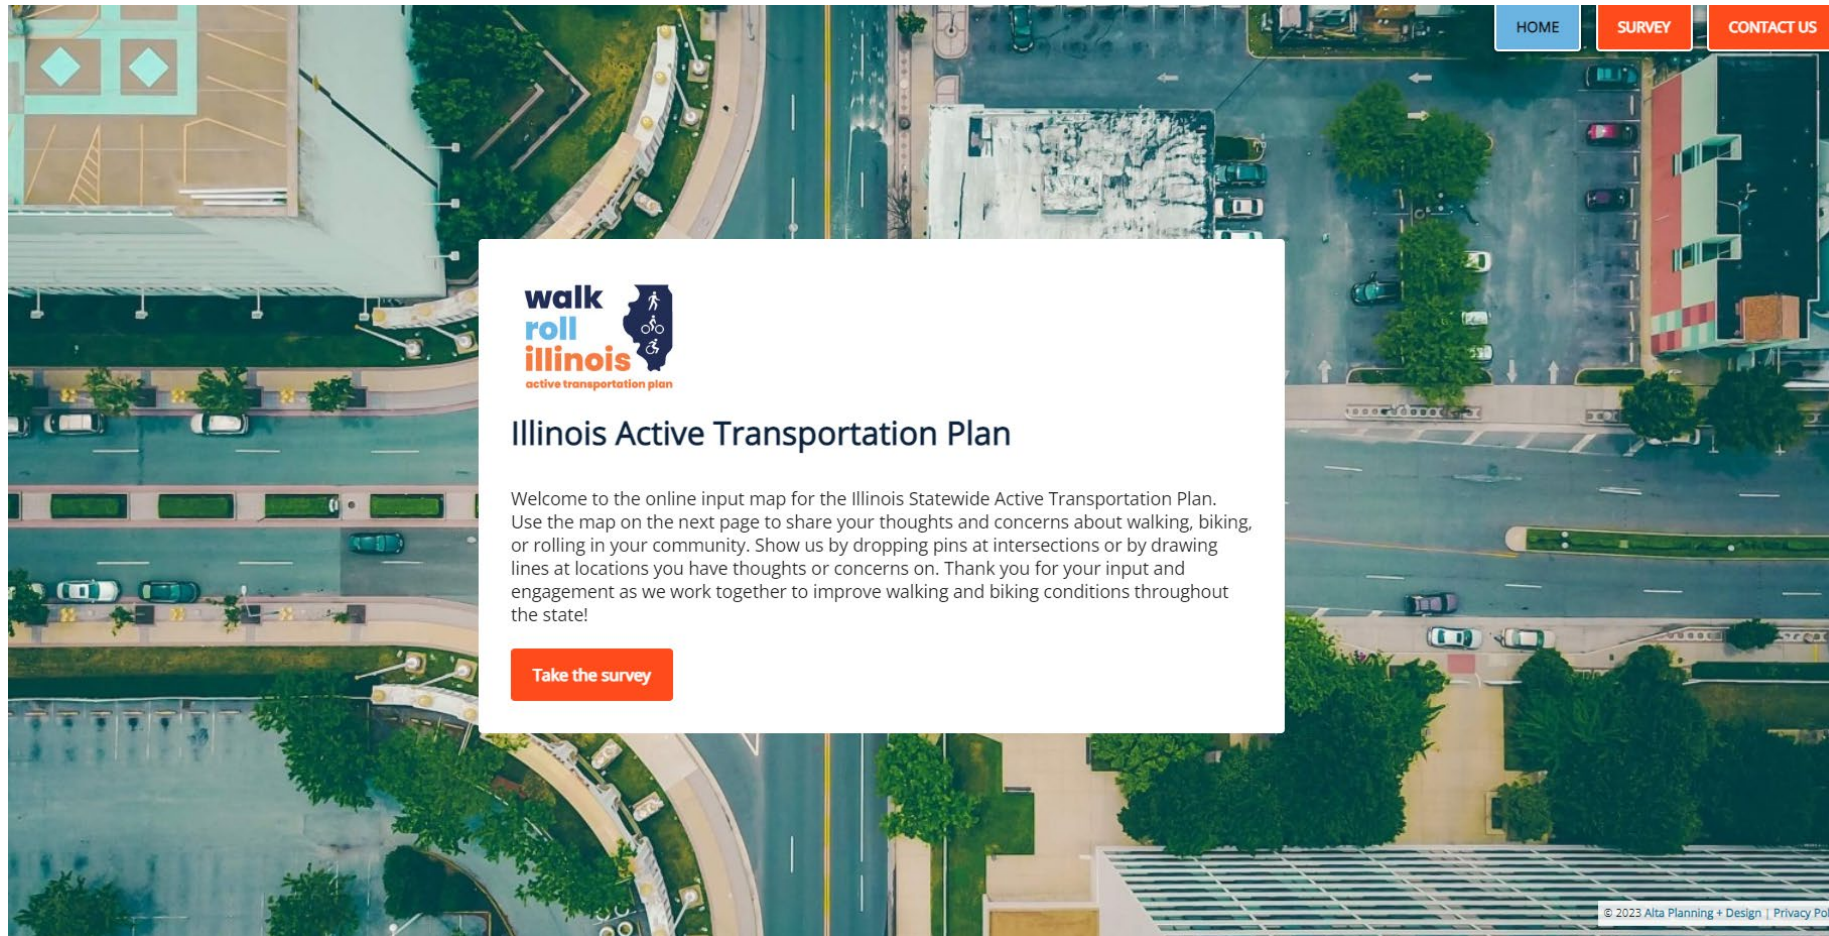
HOME SURVEY CONTACT US

walk
roll
illinois
active transportation plan

Illinois Active Transportation Plan

Welcome to the online input map for the Illinois Statewide Active Transportation Plan. Use the map on the next page to share your thoughts and concerns about walking, biking, or rolling in your community. Show us by dropping pins at intersections or by drawing lines at locations you have thoughts or concerns on. Thank you for your input and engagement as we work together to improve walking and biking conditions throughout the state!

Take the survey

© 2023 Alta Planning + Design | Privacy Pol